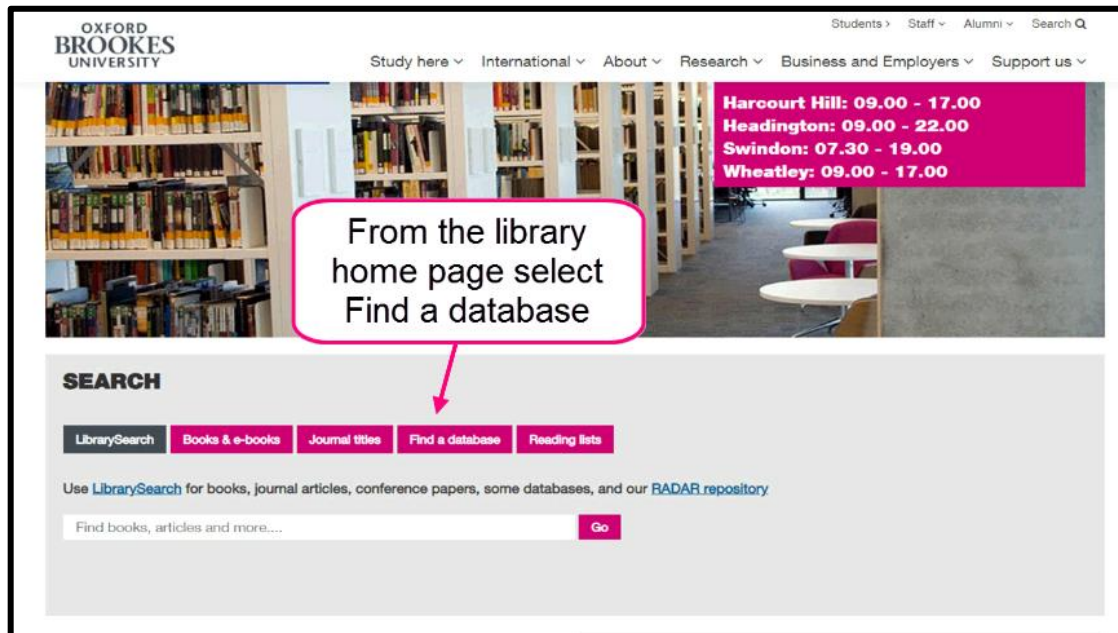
OXFORD BROOKES UNIVERSITY

Students › Staff ˅ Alumni ˅ Search

Study here ˅ International ˅ About ˅ Research ˅ Business and Employers ˅ Support us ˅

Harcourt Hill: 09.00 - 17.00
Headington: 09.00 - 22.00
Swindon: 07.30 - 19.00
Wheatley: 09.00 - 17.00

From the library home page select Find a database

SEARCH

LibrarySearch Books & e-books Journal titles Find a database Reading lists

Use LibrarySearch for books, journal articles, conference papers, some databases, and our RADAR repository

Find books, articles and more....

Go